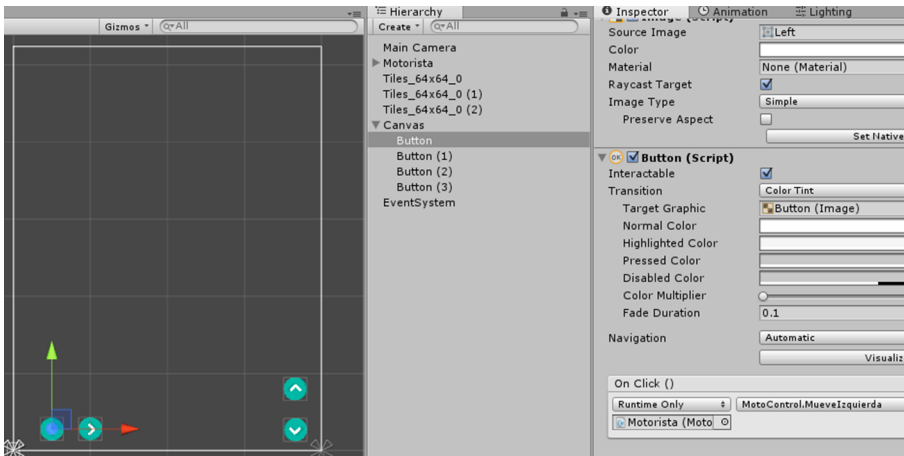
Gizmos ▾ Q▾All

Hierarchy
Create ▾ Q▾All
Main Camera
▶ Motorista
Tiles_64x64_0
Tiles_64x64_0 (1)
Tiles_64x64_0 (2)
▼ Canvas
Button
Button (1)
Button (2)
Button (3)
EventSystem

Inspector Animation Lighting
Image (Script)
Source Image Left
Color
Material None (Material)
Raycast Target
Image Type Simple
Preserve Aspect
Set Native

Button (Script)
Interactable
Transition Color Tint
Target Graphic Button (Image)
Normal Color
Highlighted Color
Pressed Color
Disabled Color
Color Multiplier
Fade Duration 0.1
Navigation Automatic
Visualiz

On Click ()
Runtime Only MotoControl.MueveIzquierda
Motorista (Moto